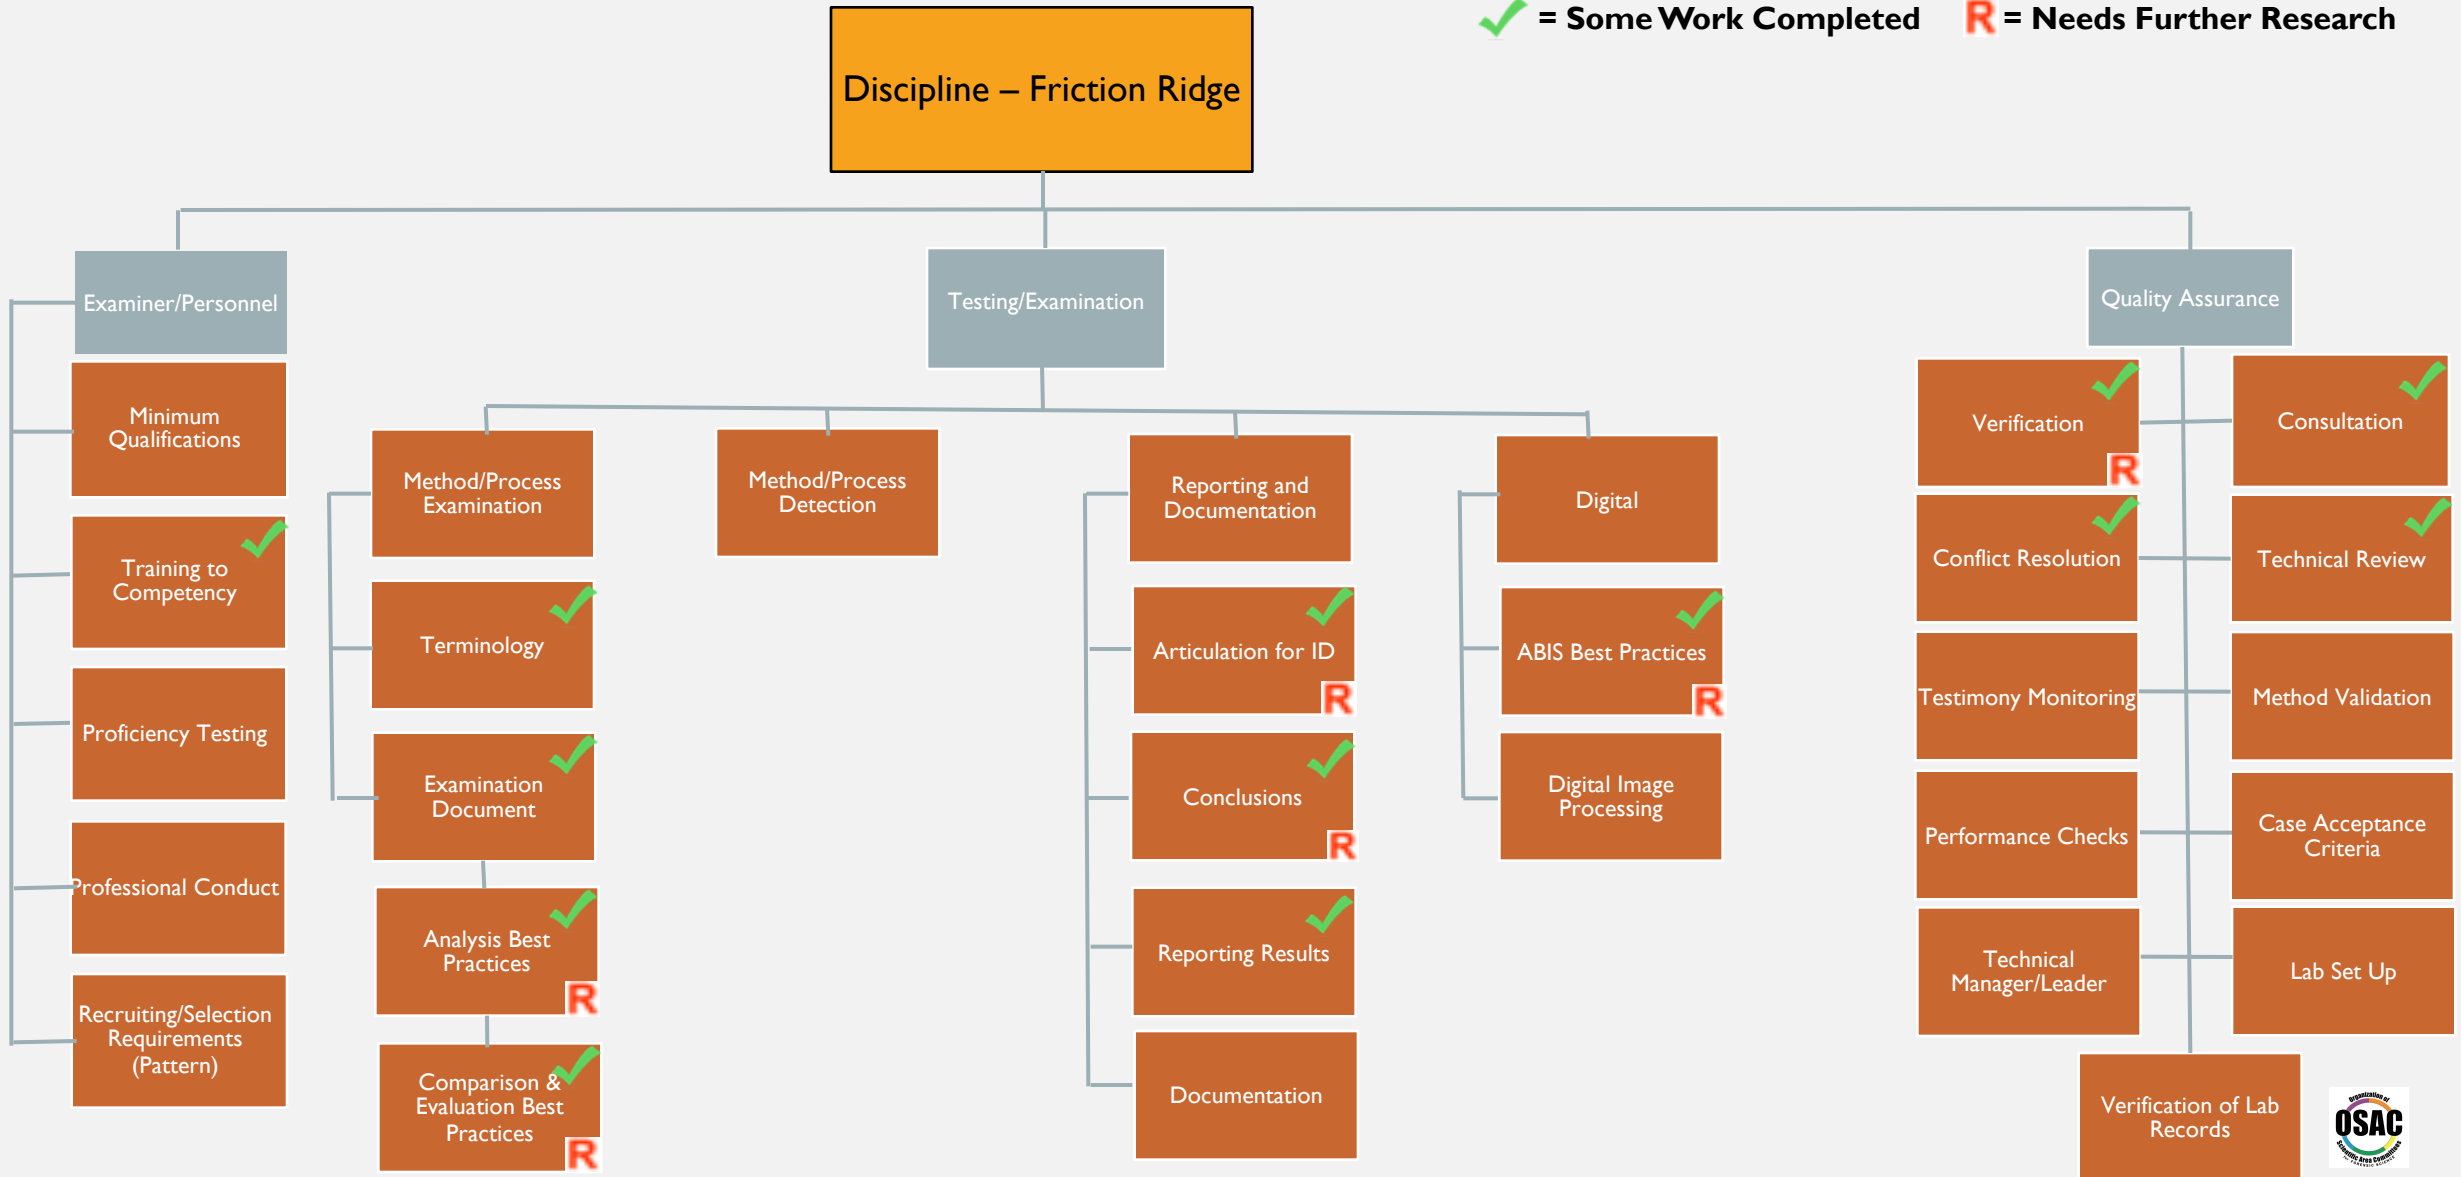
= Some Work Completed R = Needs Further Research

Discipline – Friction Ridge

Examiner/Personnel

Minimum Qualifications

Training to Competency

Proficiency Testing

Professional Conduct

Recruiting/Selection Requirements (Pattern)

Testing/Examination

Method/Process Examination

Terminology

Examination Document

Analysis Best Practices R

Comparison & Evaluation Best Practices R

Method/Process Detection

Reporting and Documentation

Articulation for ID R

Conclusions R

Reporting Results

Documentation

Digital

ABIS Best Practices R

Digital Image Processing

Quality Assurance

Verification R

Consultation

Conflict Resolution

Technical Review

Testimony Monitoring

Method Validation

Performance Checks

Case Acceptance Criteria

Technical Manager/Leader

Lab Set Up

Verification of Lab Records

OSAC